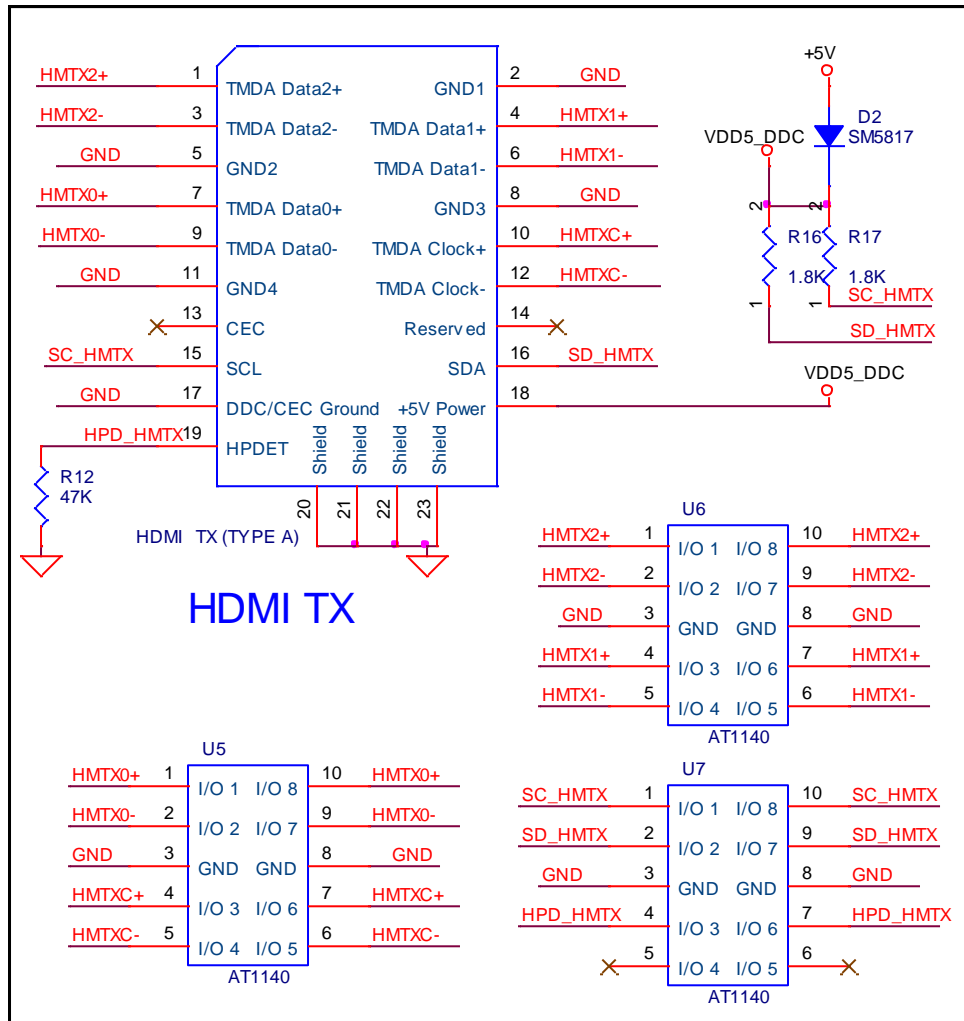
HMTX2+ 1 TMDA Data2+ GND1 2 GND
HMTX2- 3 TMDA Data2- TMDA Data1+ 4 HMTX1+
GND 5 GND2 TMDA Data1- 6 HMTX1-
HMTX0+ 7 TMDA Data0+ GND3 8 GND
HMTX0- 9 TMDA Data0- TMDA Clock+ 10 HMTXC+
GND 11 GND4 TMDA Clock- 12 HMTXC-
13 CEC Reserved 14
SC_HMTX 15 SCL SDA 16 SD_HMTX
GND 17 DDC/CEC Ground +5V Power 18 VDD5_DDC
HPD_HMTX 19 HPDET Shield Shield Shield Shield
20 21 22 23

R12
47K

HDMI TX (TYPE A)

HDMI TX

+5V
D2
SM5817
VDD5_DDC
2 2
R16 R17
1.8K 1.8K
1 1
SC_HMTX
SD_HMTX

U6
HMTX2+ 1 I/O 1 I/O 8 10 HMTX2+
HMTX2- 2 I/O 2 I/O 7 9 HMTX2-
GND 3 GND GND 8 GND
HMTX1+ 4 I/O 3 I/O 6 7 HMTX1+
HMTX1- 5 I/O 4 I/O 5 6 HMTX1-
AT1140

U5
HMTX0+ 1 I/O 1 I/O 8 10 HMTX0+
HMTX0- 2 I/O 2 I/O 7 9 HMTX0-
GND 3 GND GND 8 GND
HMTXC+ 4 I/O 3 I/O 6 7 HMTXC+
HMTXC- 5 I/O 4 I/O 5 6 HMTXC-
AT1140

U7
SC_HMTX 1 I/O 1 I/O 8 10 SC_HMTX
SD_HMTX 2 I/O 2 I/O 7 9 SD_HMTX
GND 3 GND GND 8 GND
HPD_HMTX 4 I/O 3 I/O 6 7 HPD_HMTX
5 I/O 4 I/O 5 6
AT1140